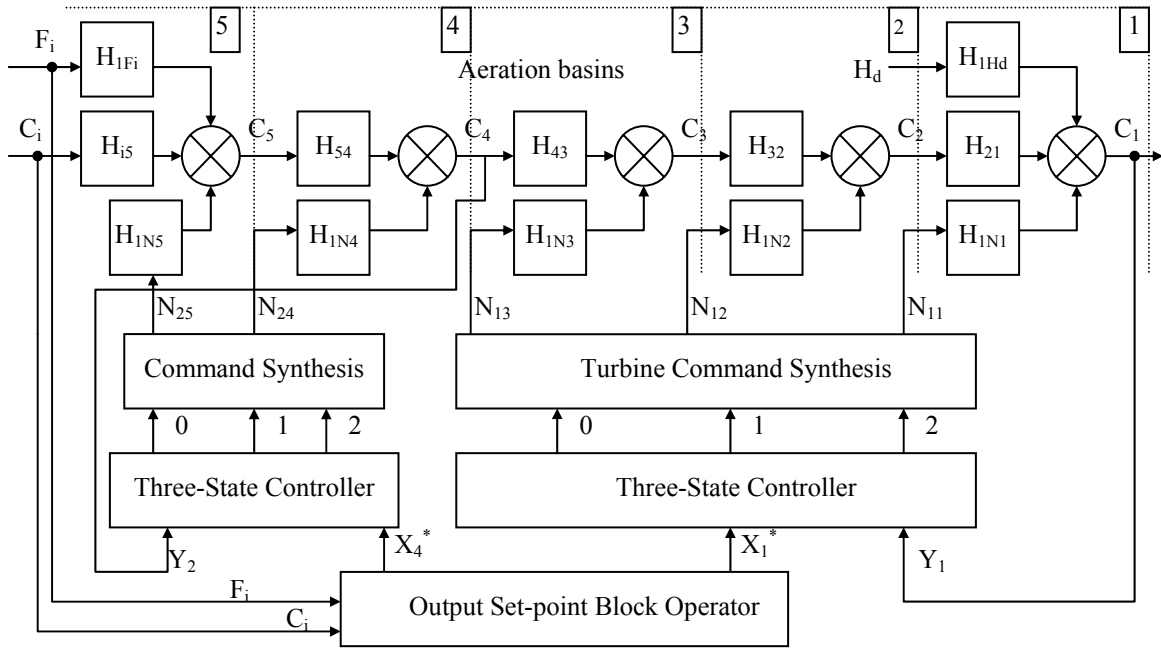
5

4

3

2

1

$F_i$

$H_{1Fi}$

Aeration basins

$H_d$

$H_{1Hd}$

$C_i$

$H_{i5}$

$C_5$

$H_{54}$

$C_4$

$H_{43}$

$C_3$

$H_{32}$

$C_2$

$H_{21}$

$C_1$

$H_{1N5}$

$H_{1N4}$

$H_{1N3}$

$H_{1N2}$

$H_{1N1}$

$N_{25}$

$N_{24}$

$N_{13}$

$N_{12}$

$N_{11}$

Command Synthesis

Turbine Command Synthesis

0

1

2

0

1

2

Three-State Controller

Three-State Controller

$Y_2$

$X_4^*$

$X_1^*$

$Y_1$

$F_i$

$C_i$

Output Set-point Block Operator